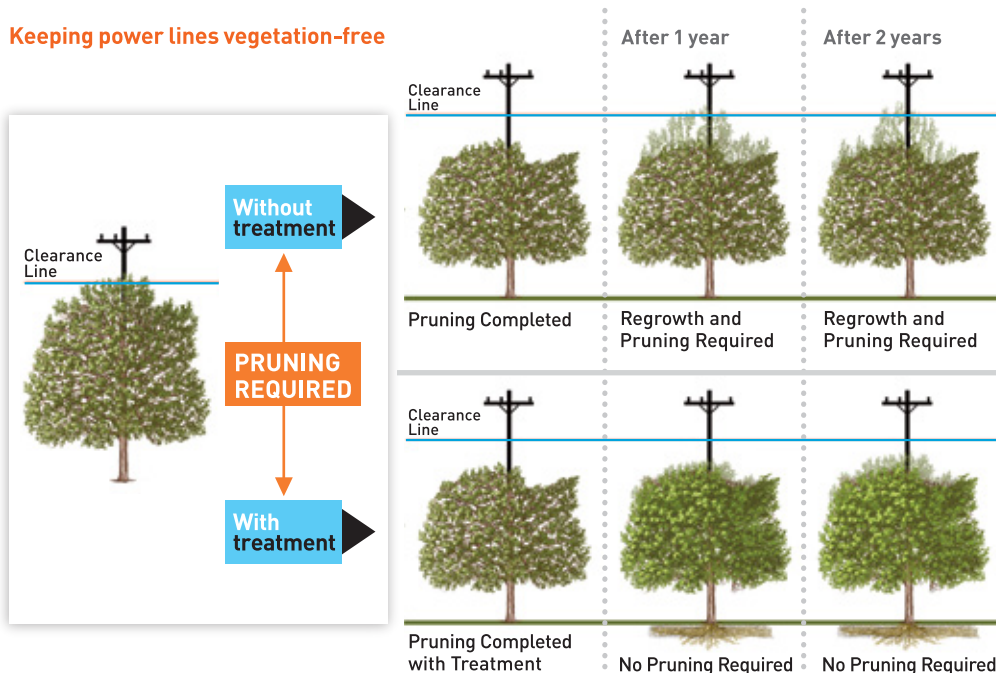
Keeping power lines vegetation-free

Clearance Line

Without treatment

PRUNING REQUIRED

With treatment

After 1 year

After 2 years

Clearance Line

Pruning Completed

Regrowth and Pruning Required

Regrowth and Pruning Required

Clearance Line

Pruning Completed with Treatment

No Pruning Required

No Pruning Required